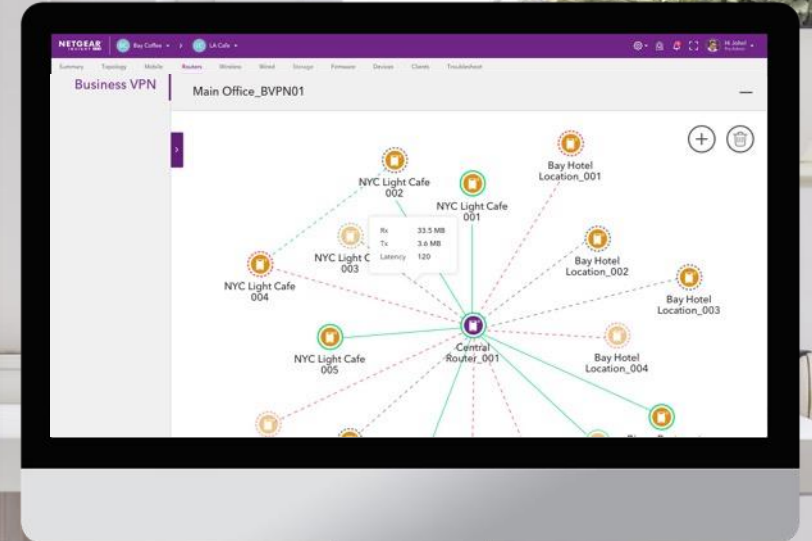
NETGEAR INSIGHT BC Bay Coffee > LC LA Cafe

Summary Topology Mobile Routers Wireless Wired Storage Firmware Devices Clients Troubleshoot

Business VPN

Main Office_BVPN01

NYC Light Cafe 002

NYC Light Cafe 001

Bay Hotel Location_001

Rx 33.5 MB
Tx 3.6 MB
Latency 120

NYC Light C 003

NYC Light Cafe 004

Bay Hotel Location_002

Bay Hotel Location_003

NYC Light Cafe 005

Central Router_001

Bay Hotel Location_004